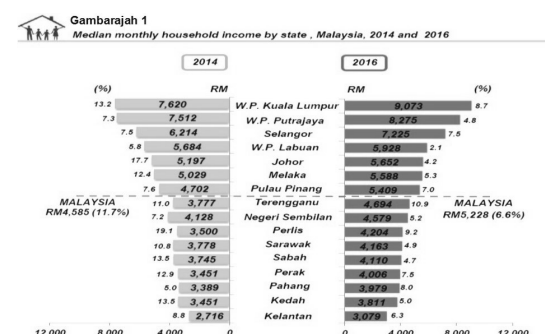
Gambarajah 1
Median monthly household income by state , Malaysia, 2014 and 2016

2014

(%) RM

| (%) | 2014 RM | State | 2016 RM | (%) |
|---|---|---|---|---|
| 13.2 | 7,620 | W.P. Kuala Lumpur | 9,073 | 8.7 |
| 7.3 | 7,512 | W.P. Putrajaya | 8,275 | 4.8 |
| 7.5 | 6,214 | Selangor | 7,225 | 7.5 |
| 5.8 | 5,684 | W.P. Labuan | 5,928 | 2.1 |
| 17.7 | 5,197 | Johor | 5,652 | 4.2 |
| 12.4 | 5,029 | Melaka | 5,588 | 5.3 |
| 7.6 | 4,702 | Pulau Pinang | 5,409 | 7.0 |
| 11.0 | 3,777 | Terengganu | 4,694 | 10.9 |
| 7.2 | 4,128 | Negeri Sembilan | 4,579 | 5.2 |
| 19.1 | 3,500 | Perlis | 4,204 | 9.2 |
| 10.8 | 3,778 | Sarawak | 4,163 | 4.9 |
| 13.5 | 3,745 | Sabah | 4,110 | 4.7 |
| 12.9 | 3,451 | Perak | 4,006 | 7.5 |
| 8.0 | 3,389 | Pahang | 3,979 | 8.0 |
| 13.5 | 3,451 | Kedah | 3,811 | 5.0 |
| 8.8 | 2,716 | Kelantan | 3,079 | 6.3 |

MALAYSIA
RM4,585 (11.7%)

MALAYSIA
RM5,228 (6.6%)

12,000 8,000 4,000 0 0 4,000 8,000 12,000